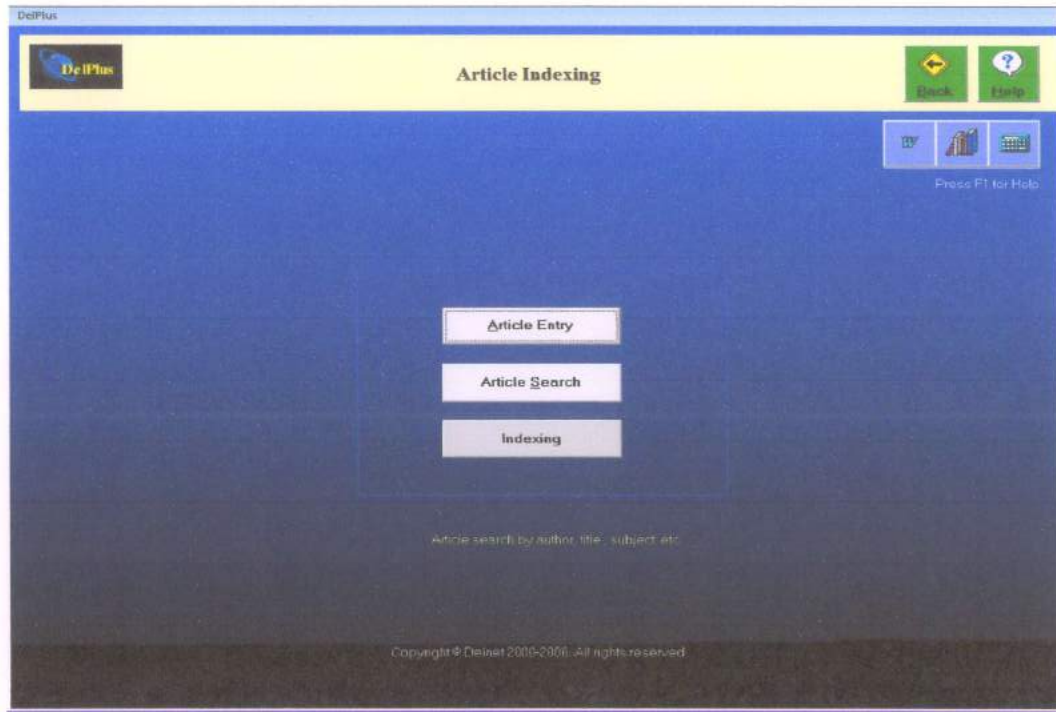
DelPlus

DelPlus

Article Indexing

Back

Help

Press F1 for Help

Article Entry

Article Search

Indexing

Article search by author, title, subject etc

Copyright © Delnet 2000-2006. All rights reserved